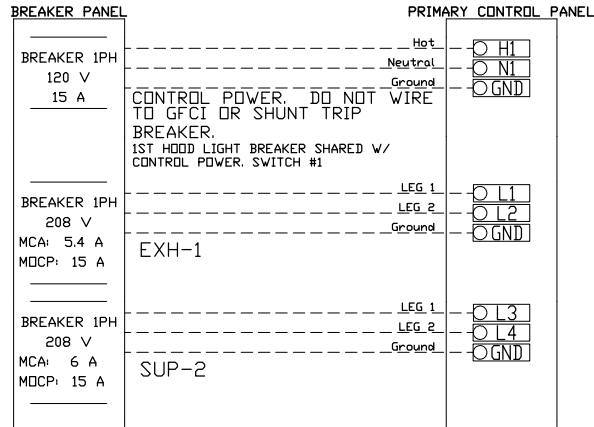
BREAKER PANEL

PRIMARY CONTROL PANEL

BREAKER 1PH
120 V
15 A

Hot
Neutral
Ground

H1
N1
GND

CONTROL POWER. DO NOT WIRE TO GFCI OR SHUNT TRIP BREAKER.
1ST HOOD LIGHT BREAKER SHARED W/ CONTROL POWER, SWITCH #1

BREAKER 1PH
208 V
MCA: 5.4 A
MOCP: 15 A

LEG 1
LEG 2
Ground

L1
L2
GND

EXH-1

BREAKER 1PH
208 V
MCA: 6 A
MOCP: 15 A

LEG 1
LEG 2
Ground

L3
L4
GND

SUP-2